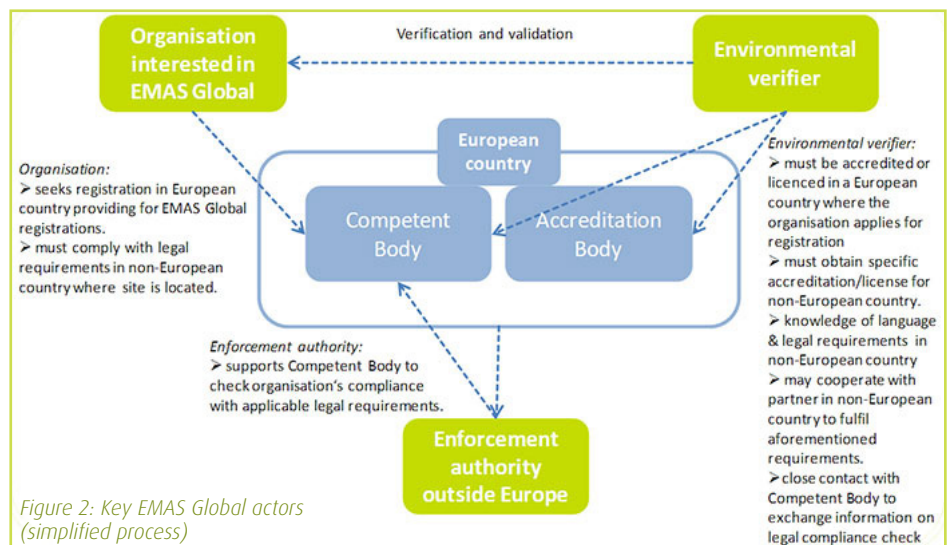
Organisation interested in EMAS Global

Verification and validation

Environmental verifier

European country

Competent Body

Accreditation Body

Organisation:
➢ seeks registration in European country providing for EMAS Global registrations.
➢ must comply with legal requirements in non-European country where site is located.

Environmental verifier:
➢ must be accredited or licenced in a European country where the organisation applies for registration
➢ must obtain specific accreditation/license for non-European country.
➢ knowledge of language & legal requirements in non-European country
➢ may cooperate with partner in non-European country to fulfil aforementioned requirements.
➢ close contact with Competent Body to exchange information on legal compliance check

Enforcement authority:
➢ supports Competent Body to check organisation's compliance with applicable legal requirements.

Enforcement authority outside Europe

Figure 2: Key EMAS Global actors (simplified process)